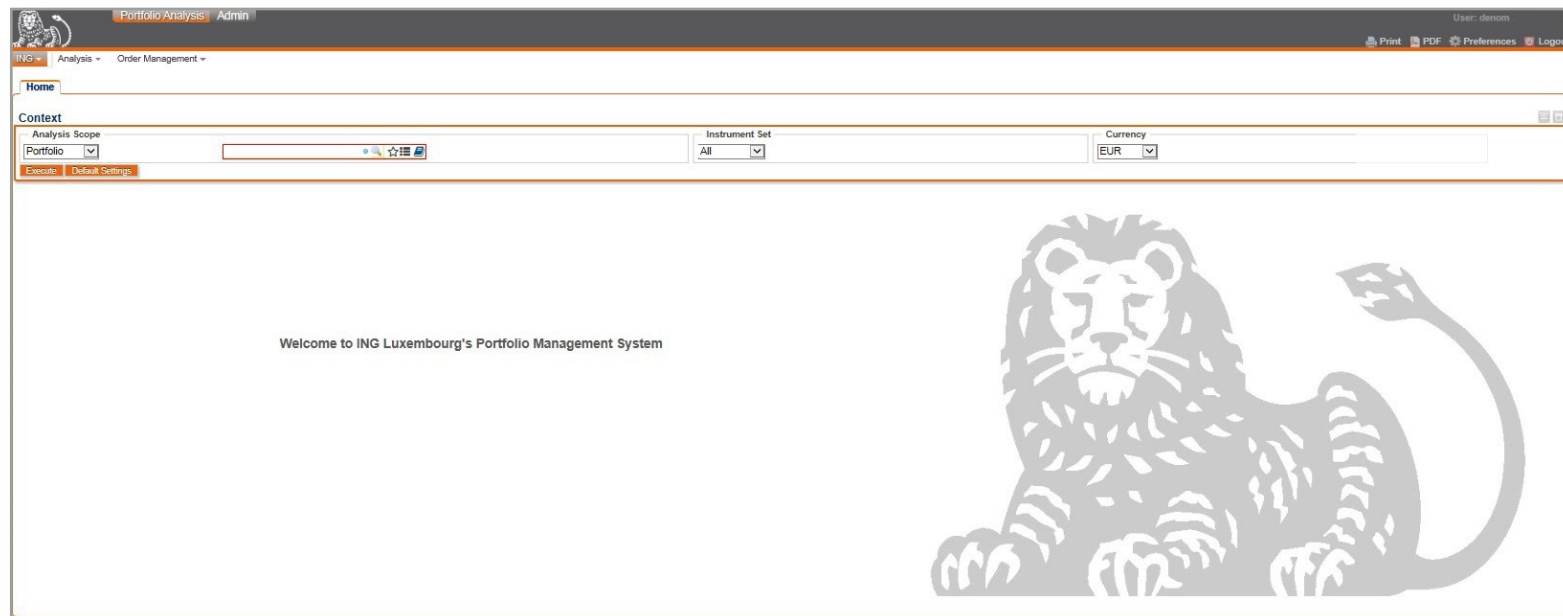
Portfolio Analysis Admin

User: denom

Print PDF Preferences Logo

ING Analysis Order Management

Home

Context

Analysis Scope
Portfolio

Instrument Set
All

Currency
EUR

Execute Default Settings

Welcome to ING Luxembourg's Portfolio Management System